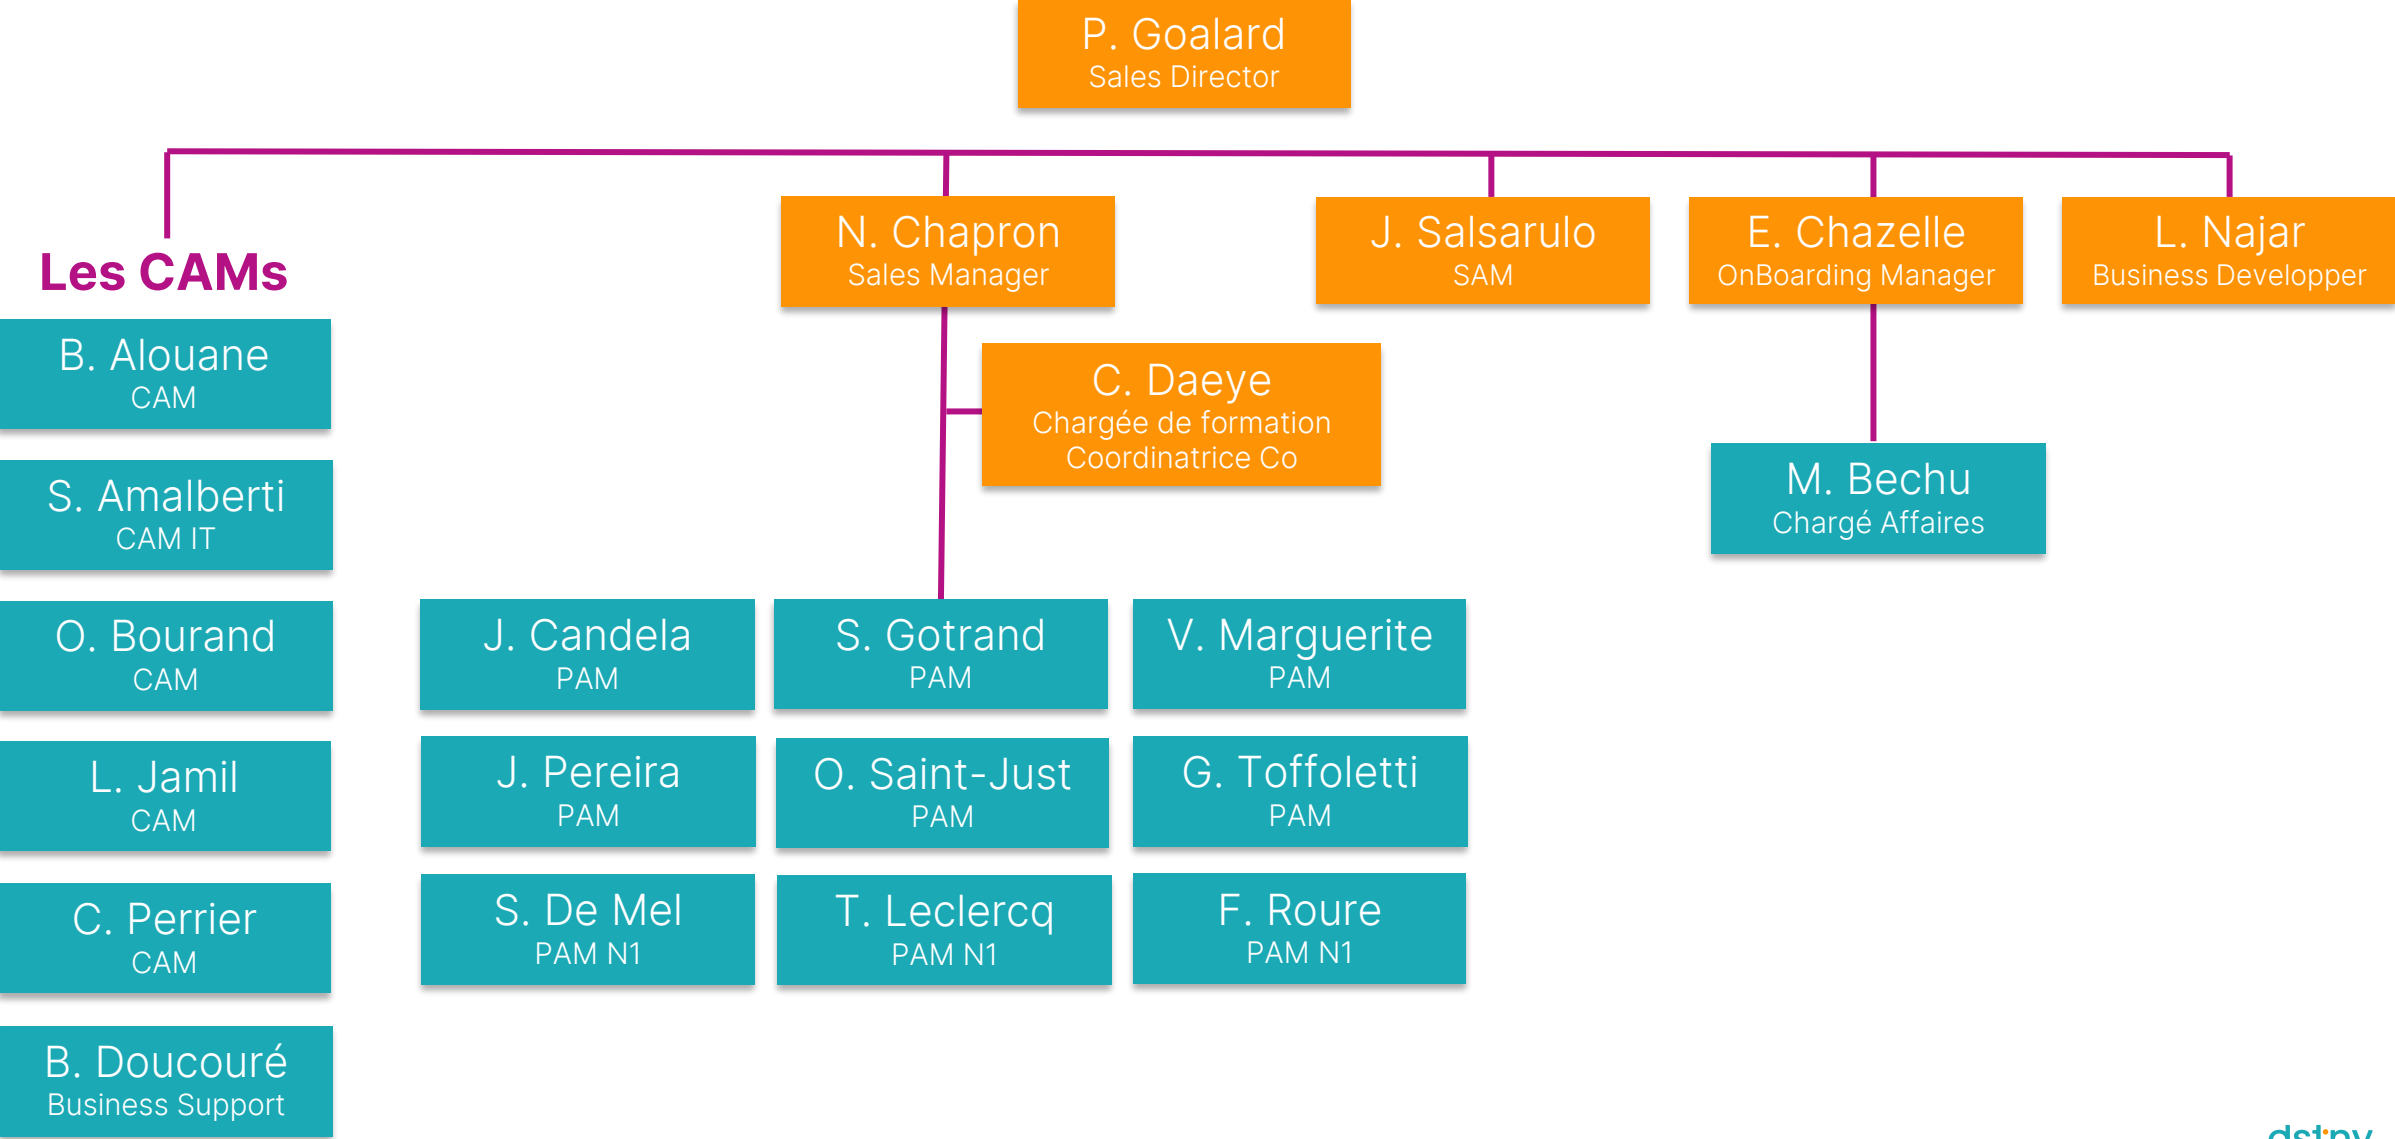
P. Goalard
Sales Director

Les CAMs

N. Chapron
Sales Manager

J. Salsarulo
SAM

E. Chazelle
OnBoarding Manager

L. Najar
Business Developper

B. Alouane
CAM

S. Amalberti
CAM IT

O. Bourand
CAM

L. Jamil
CAM

C. Perrier
CAM

B. Doucouré
Business Support

C. Daeye
Chargée de formation
Coordinatrice Co

M. Bechu
Chargé Affaires

J. Candela
PAM

S. Gotrand
PAM

V. Marguerite
PAM

J. Pereira
PAM

O. Saint-Just
PAM

G. Toffoletti
PAM

S. De Mel
PAM N1

T. Leclercq
PAM N1

F. Roure
PAM N1

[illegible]